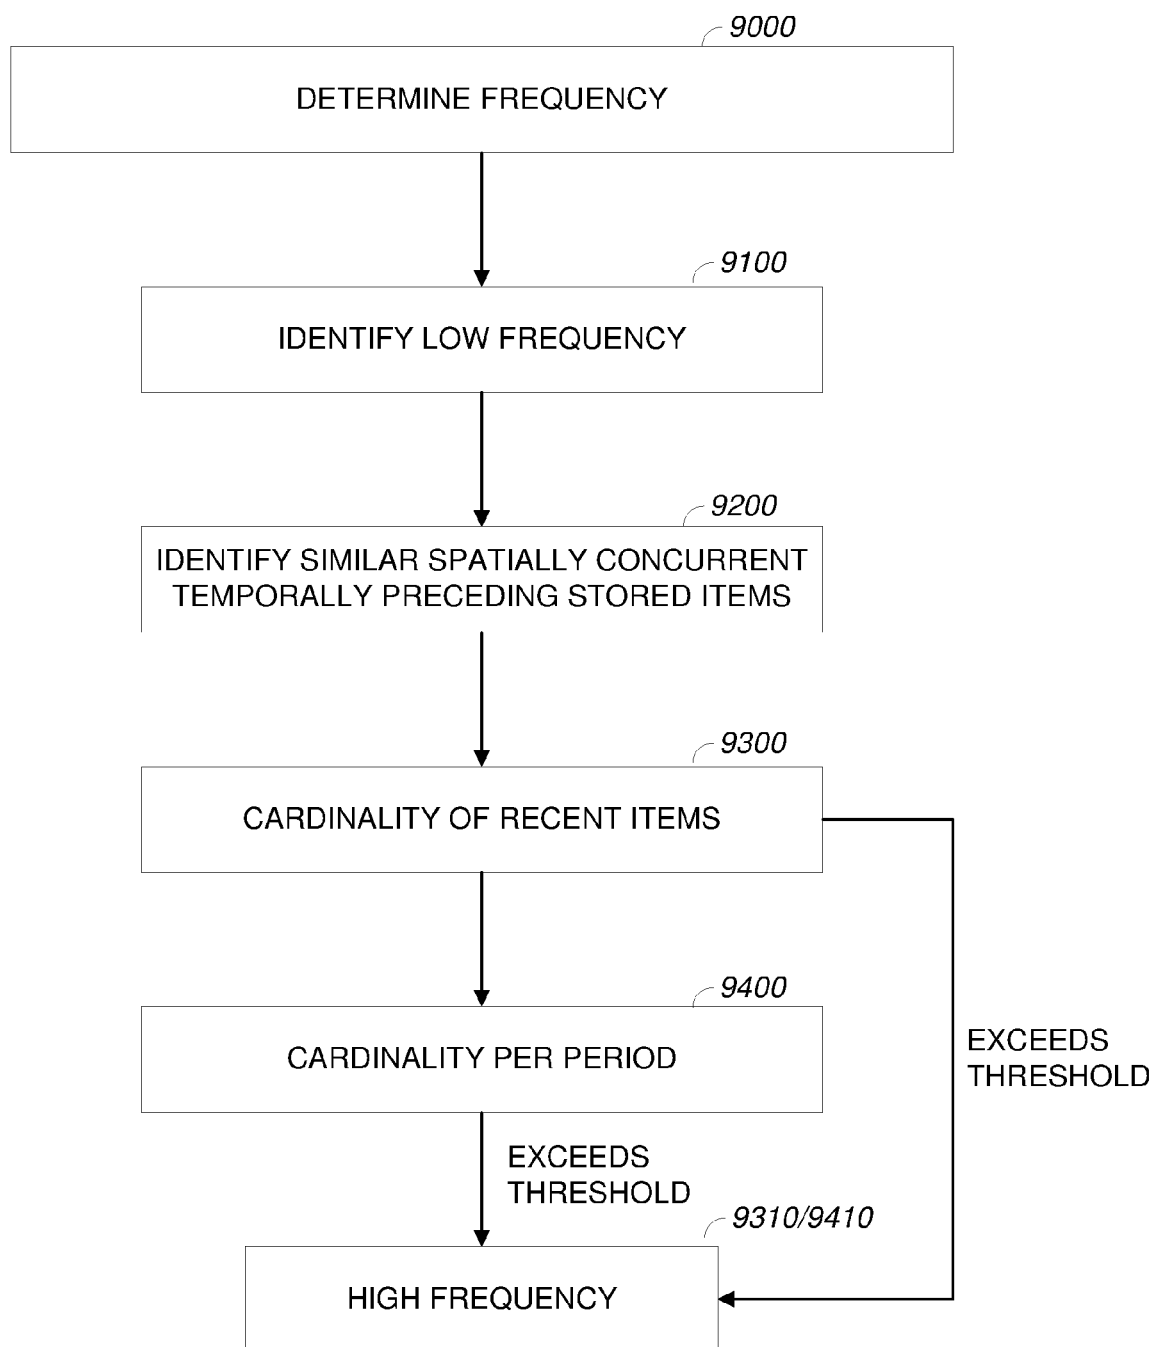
9000
DETERMINE FREQUENCY

9100
IDENTIFY LOW FREQUENCY

9200
IDENTIFY SIMILAR SPATIALLY CONCURRENT TEMPORALLY PRECEDING STORED ITEMS

9300
CARDINALITY OF RECENT ITEMS

9400
CARDINALITY PER PERIOD

EXCEEDS THRESHOLD

EXCEEDS THRESHOLD

9310/9410
HIGH FREQUENCY